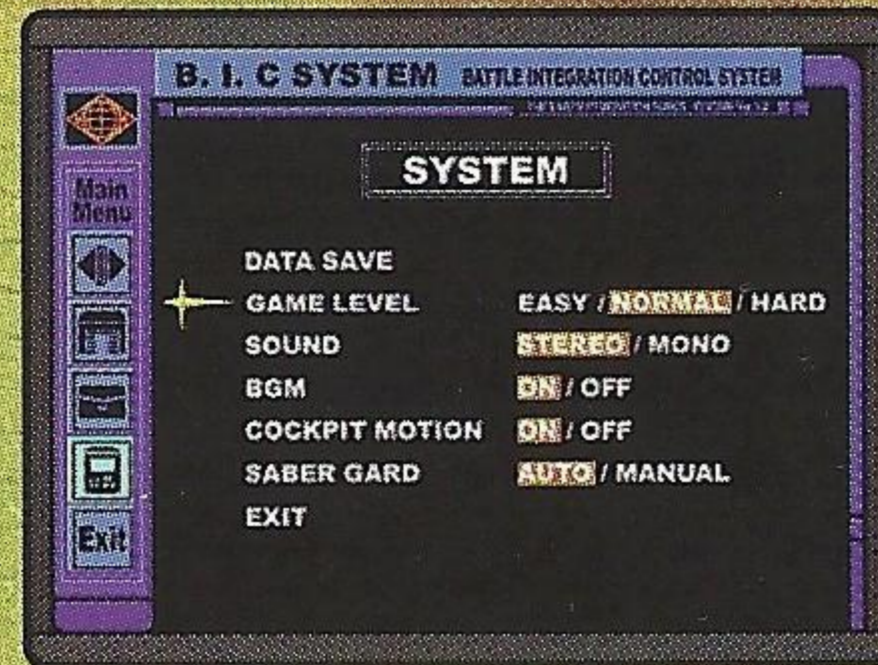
B. I. C SYSTEM BATTLE INTEGRATION CONTROL SYSTEM

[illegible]

Main Menu

Exit

SYSTEM

DATA SAVE
GAME LEVEL EASY / NORMAL / HARD
SOUND STEREO / MONO
BGM ON / OFF
COCKPIT MOTION ON / OFF
SABER GARD AUTO / MANUAL
EXIT